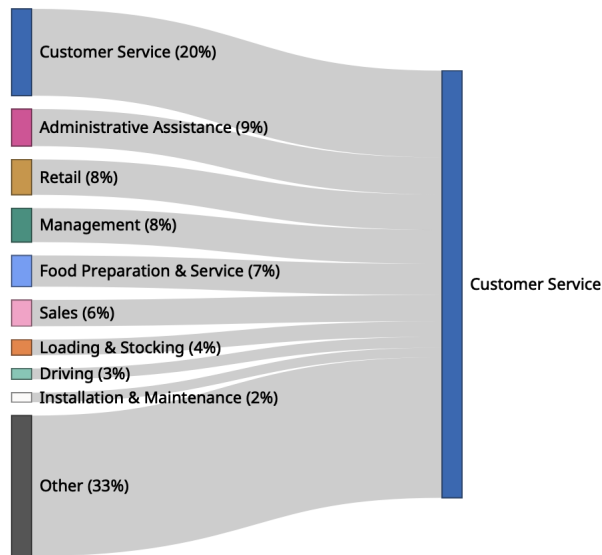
Customer Service (20%)
Administrative Assistance (9%)
Retail (8%)
Management (8%)
Food Preparation & Service (7%)
Sales (6%)
Loading & Stocking (4%)
Driving (3%)
Installation & Maintenance (2%)
Other (33%)

Customer Service